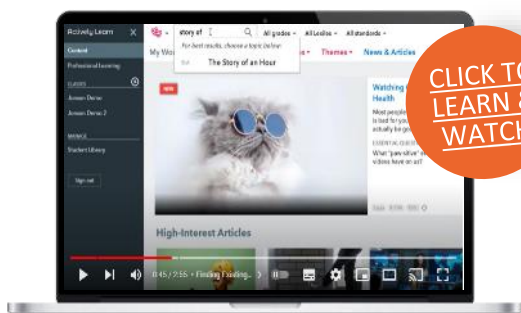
Actively Learn
Content
Professional Learning
CLASSES
Jonsen Demo
Jonsen Demo 2
MANAGE
Student Library
Sign out
story of
For best results, choose a topic below
The Story of an Hour
All grades
All Lexiles
All standards
My
Themes
News & Articles
Watching
Health
Most people
not exactly be
ESSENTIAL QUESTION
What "pay-attention" videos have on us?
High-Interest Articles
0:45 / 2:55 • Finding Exciting...
CLICK TO LEARN & WATCH